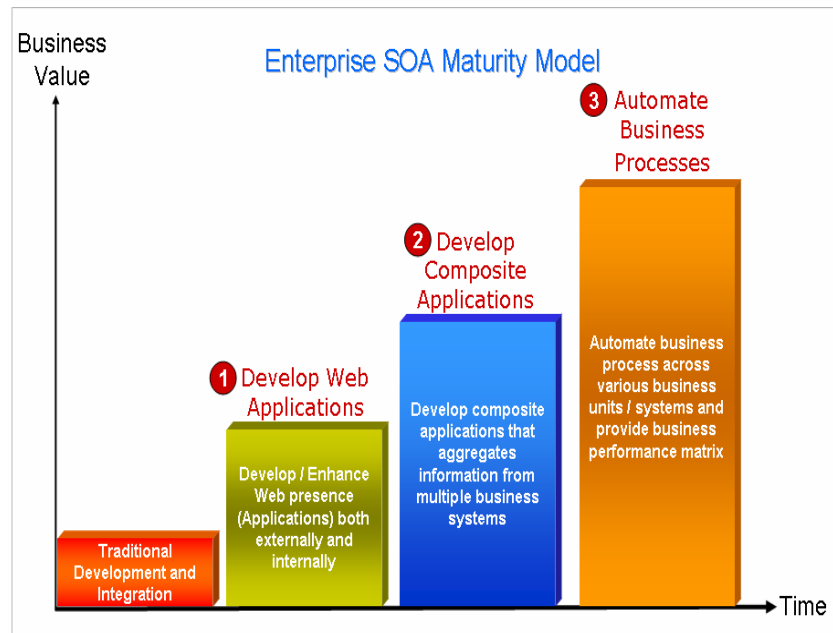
Business Value

Enterprise SOA Maturity Model

3 Automate Business Processes

2 Develop Composite Applications

1 Develop Web Applications

Traditional Development and Integration

Develop / Enhance Web presence (Applications) both externally and internally

Develop composite applications that aggregates information from multiple business systems

Automate business process across various business units / systems and provide business performance matrix

Time